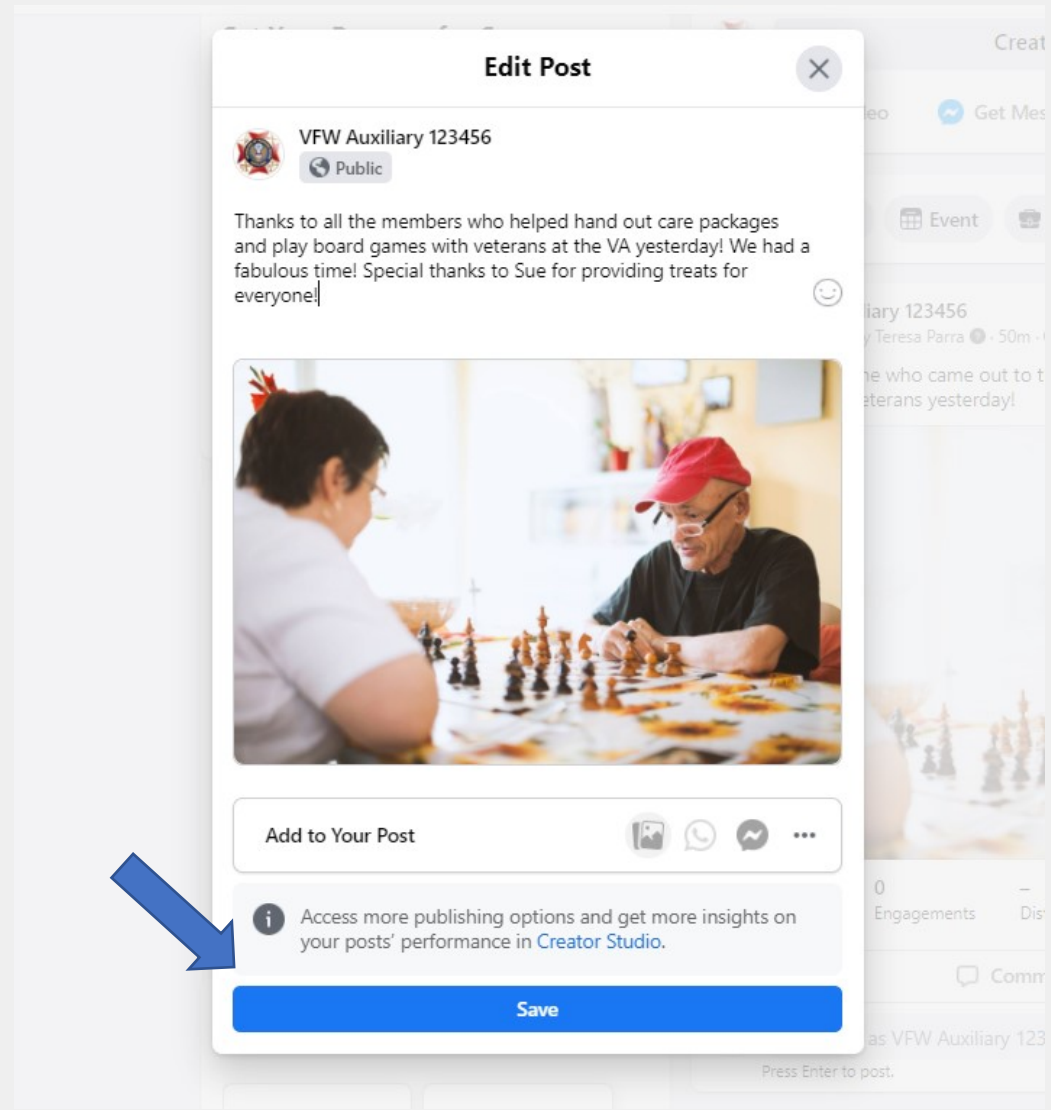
Edit Post

VFW Auxiliary 123456
Public

Thanks to all the members who helped hand out care packages and play board games with veterans at the VA yesterday! We had a fabulous time! Special thanks to Sue for providing treats for everyone!

Add to Your Post

Access more publishing options and get more insights on your posts' performance in Creator Studio.

Save

Creat
eo
Get Mes
Event
iliary 123456
y Teresa Parra · 50m ·
ne who came out to t
eterans yesterday!
0
Engagements
–
Dis
Comm
as VFW Auxiliary 123
Press Enter to post.